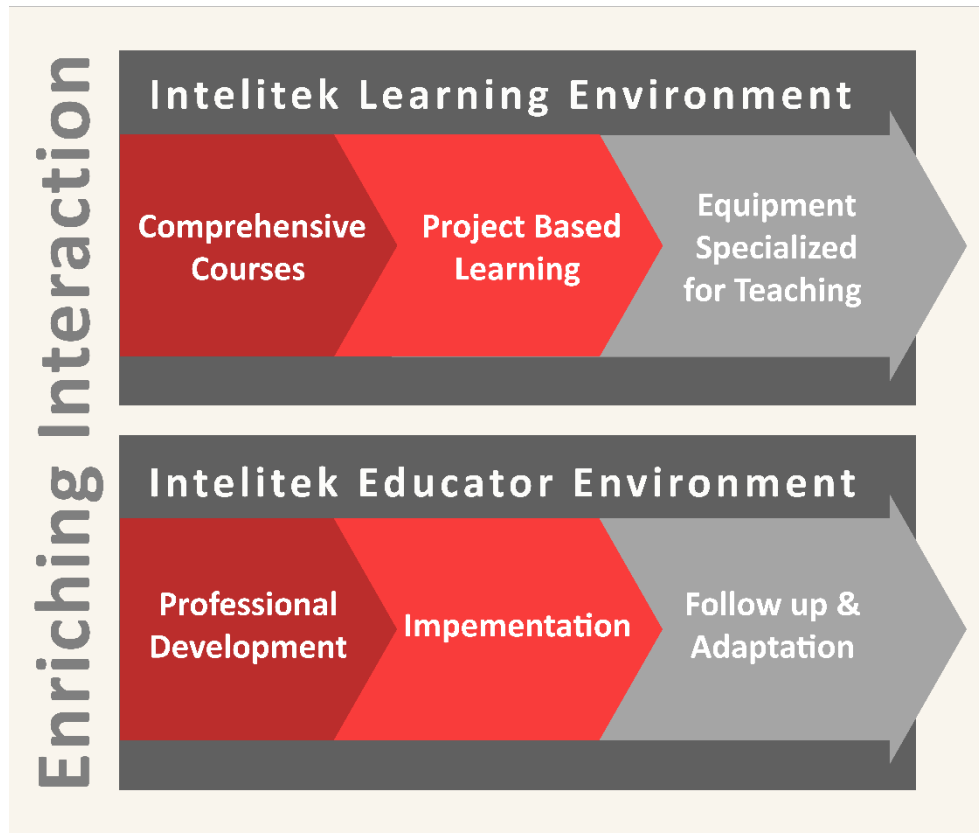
Enriching Interaction

Intelitek Learning Environment

Comprehensive Courses

Project Based Learning

Equipment Specialized for Teaching

Intelitek Educator Environment

Professional Development

Impementation

Follow up & Adaptation